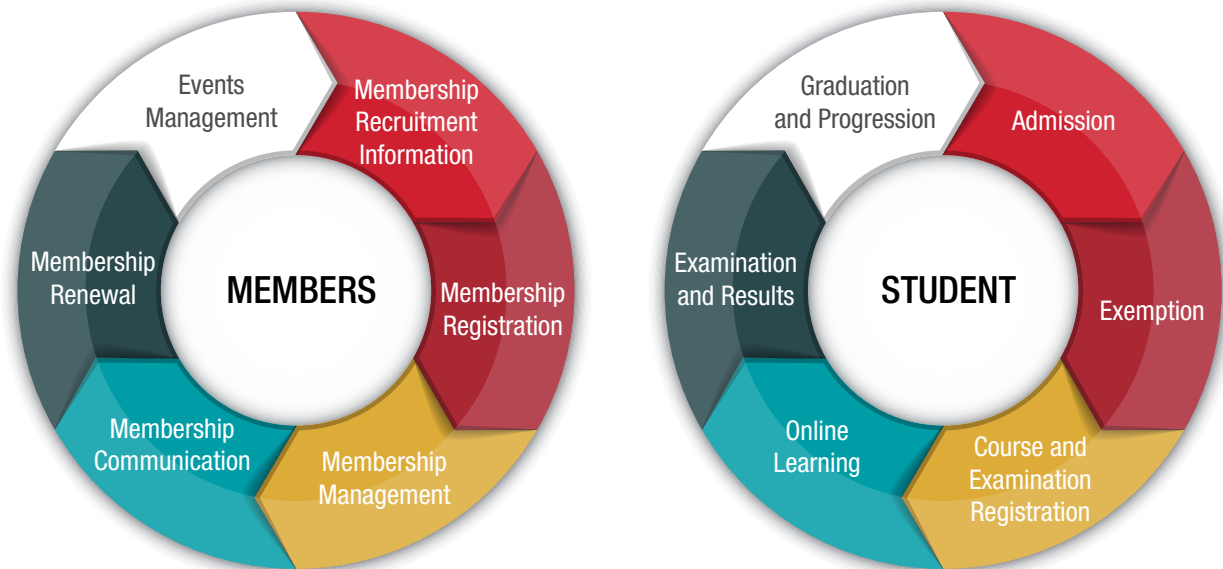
Events Management

Membership Recruitment Information

MEMBERS

Membership Registration

Membership Management

Membership Communication

Membership Renewal

Graduation and Progression

Admission

STUDENT

Exemption

Course and Examination Registration

Online Learning

Examination and Results